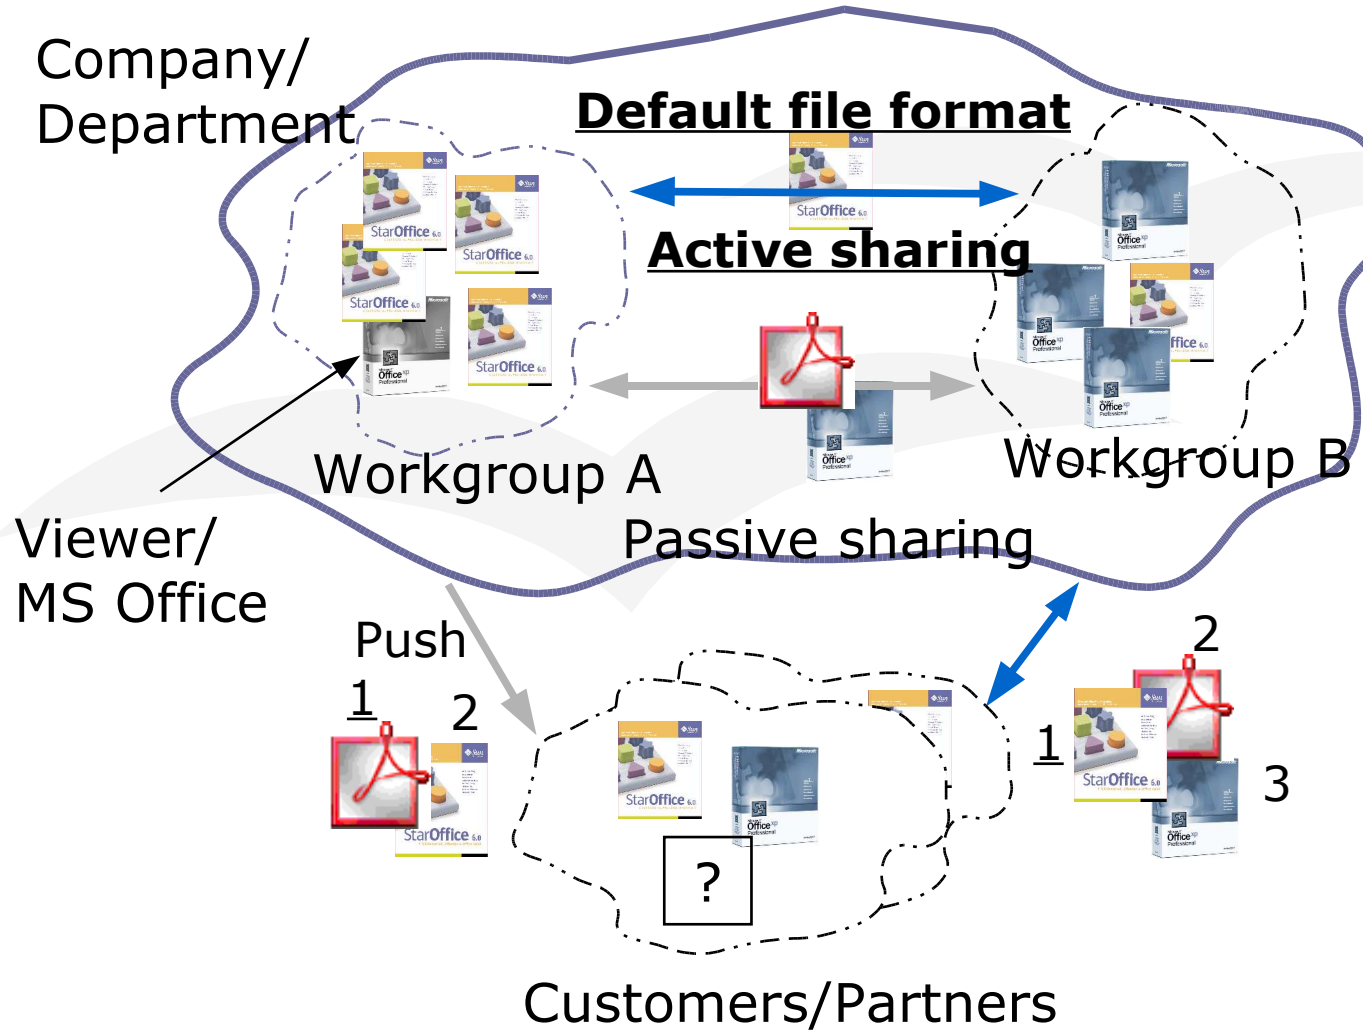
Company/
Department

Default file format

Active sharing

StarOffice 6.0
StarOffice 6.0
StarOffice 6.0
StarOffice 6.0
StarOffice 6.0

Office XP Professional

Office XP Professional
Office XP Professional
Office 6.0
Office XP Professional
Office XP Professional

Workgroup A

Workgroup B

Passive sharing

Viewer/
MS Office

Push

1
2
StarOffice 6.0

StarOffice 6.0
Office XP Professional
?

1
2
3
StarOffice 6.0
Office XP Professional

Customers/Partners